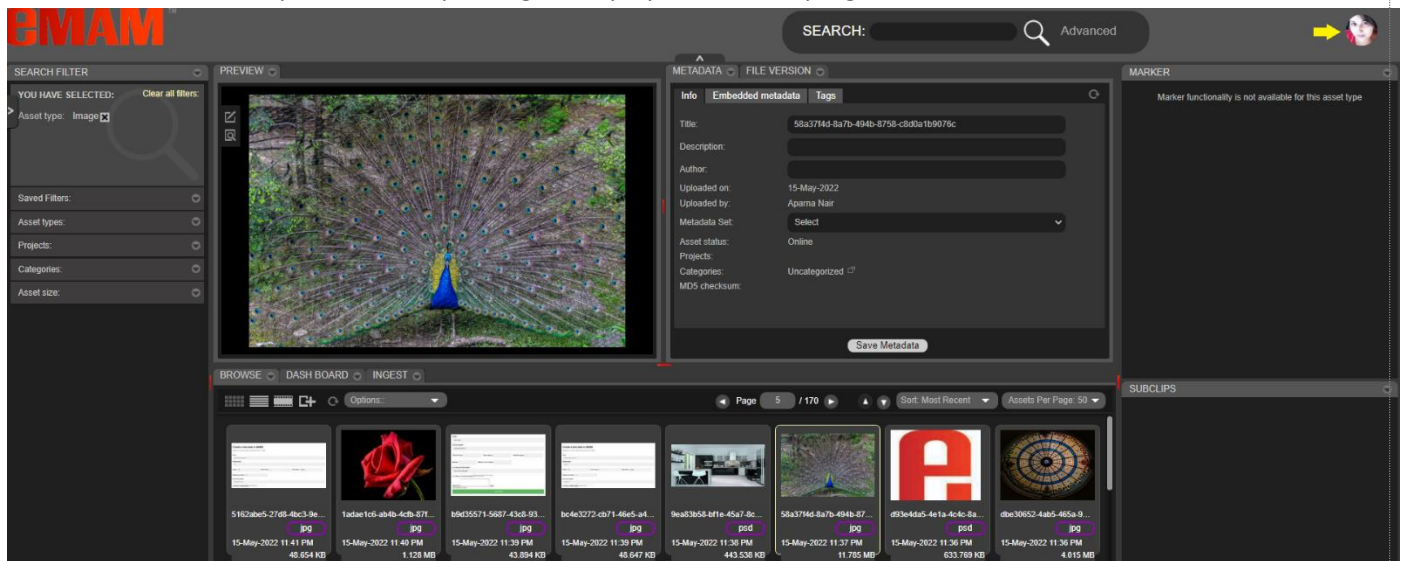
eMAM

SEARCH: Advanced

SEARCH FILTER

YOU HAVE SELECTED: Clear all filters:

Asset type: Image

Saved Filters:

Asset types:

Projects:

Categories:

Asset size:

PREVIEW

METADATA FILE VERSION

Info Embedded metadata Tags

Title: 58a37f4d-8a7b-494b-8758-c8d0a1b9076c

Description:

Author:

Uploaded on: 15-May-2022

Uploaded by: Aparna Nair

Metadata Set: Select

Asset status: Online

Projects:

Categories: Uncategorized

MD5 checksum:

Save Metadata

MARKER

Marker functionality is not available for this asset type

BROWSE DASH BOARD INGEST

Options:

Page 5 / 170

Sort: Most Recent

Assets Per Page: 50

SUBCLIPS

| 5162abe5-27d8-4bc3-9e... | 1adae1c6-ab4b-4cfb-87f... | b9d35571-5687-43c8-93... | bc4e3272-cb71-46e5-a4... | 9ea83b58-bf1e-45a7-8c... | 58a37f4d-8a7b-494b-87... | d93e4da5-4e1a-4c4c-8a... | dbe30652-4ab5-465a-9... |
|---|---|---|---|---|---|---|---|
| jpg | jpg | jpg | jpg | psd | jpg | psd | jpg |
| 15-May-2022 11:41 PM | 15-May-2022 11:40 PM | 15-May-2022 11:39 PM | 15-May-2022 11:39 PM | 15-May-2022 11:38 PM | 15-May-2022 11:37 PM | 15-May-2022 11:36 PM | 15-May-2022 11:36 PM |
| 48.654 KB | 1.128 MB | 43.894 KB | 48.647 KB | 443.538 KB | 11.785 MB | 633.769 KB | 4.615 MB |